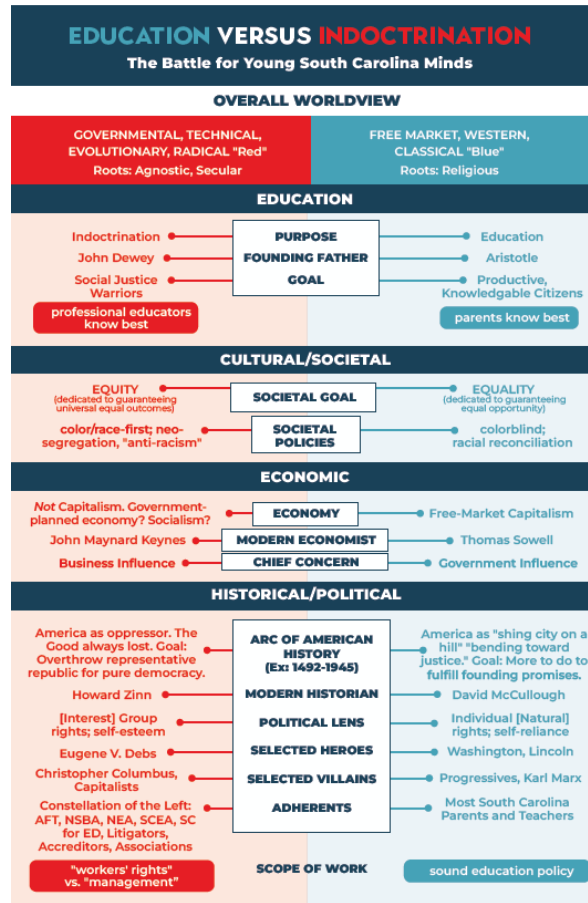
EDUCATION VERSUS INDOCTRINATION
The Battle for Young South Carolina Minds

OVERALL WORLDVIEW

GOVERNMENTAL, TECHNICAL, EVOLUTIONARY, RADICAL "Red"
Roots: Agnostic, Secular

FREE MARKET, WESTERN, CLASSICAL "Blue"
Roots: Religious

EDUCATION

| | | |
|---|---|---|
| Indoctrination | PURPOSE | Education |
| John Dewey | FOUNDING FATHER | Aristotle |
| Social Justice Warriors | GOAL | Productive, Knowledgable Citizens |

professional educators know best
parents know best

CULTURAL/SOCIETAL

| | | |
|---|---|---|
| EQUITY (dedicated to guaranteeing universal equal outcomes) | SOCIETAL GOAL | EQUALITY (dedicated to guaranteeing equal opportunity) |
| color/race-first; neo-segregation, "anti-racism" | SOCIETAL POLICIES | colorblind; racial reconciliation |

ECONOMIC

| | | |
|---|---|---|
| Not Capitalism. Government-planned economy? Socialism? | ECONOMY | Free-Market Capitalism |
| John Maynard Keynes | MODERN ECONOMIST | Thomas Sowell |
| Business Influence | CHIEF CONCERN | Government Influence |

HISTORICAL/POLITICAL

| | | |
|---|---|---|
| America as oppressor. The Good always lost. Goal: Overthrow representative republic for pure democracy. | ARC OF AMERICAN HISTORY (Ex: 1492-1945) | America as "shing city on a hill" "bending toward justice." Goal: More to do to fulfill founding promises. |
| Howard Zinn | MODERN HISTORIAN | David McCullough |
| [Interest] Group rights; self-esteem | POLITICAL LENS | Individual [Natural] rights; self-reliance |
| Eugene V. Debs | SELECTED HEROES | Washington, Lincoln |
| Christopher Columbus, Capitalists | SELECTED VILLAINS | Progressives, Karl Marx |
| Constellation of the Left: AFT, NSBA, NEA, SCEA, SC for ED, Litigators, Accreditors, Associations | ADHERENTS | Most South Carolina Parents and Teachers |
| "workers' rights" vs. "management" | SCOPE OF WORK | sound education policy |